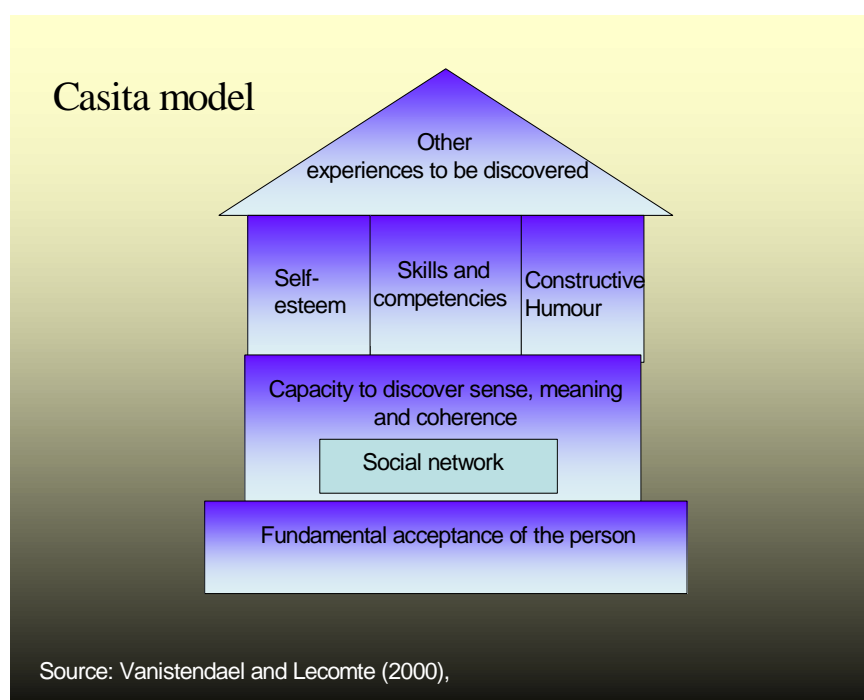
Casita model

Other experiences to be discovered

Self-esteem

Skills and competencies

Constructive Humour

Capacity to discover sense, meaning and coherence

Social network

Fundamental acceptance of the person

Source: Vanistendael and Lecomte (2000),